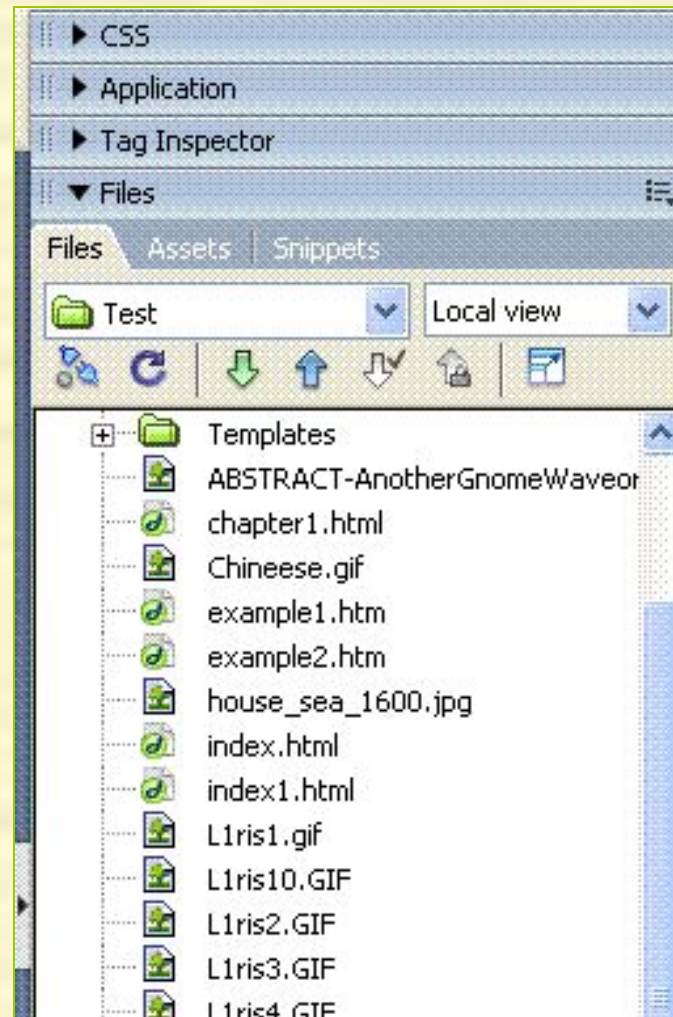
▶ CSS
▶ Application
▶ Tag Inspector
▼ Files
Files Assets Snippets
Test
Local view
Templates
ABSTRACT-AnotherGnomeWaveor
chapter1.html
Chineese.gif
example1.htm
example2.htm
house_sea_1600.jpg
index.html
index1.html
L1ris1.gif
L1ris10.GIF
L1ris2.GIF
L1ris3.GIF
L1ris4.GIF